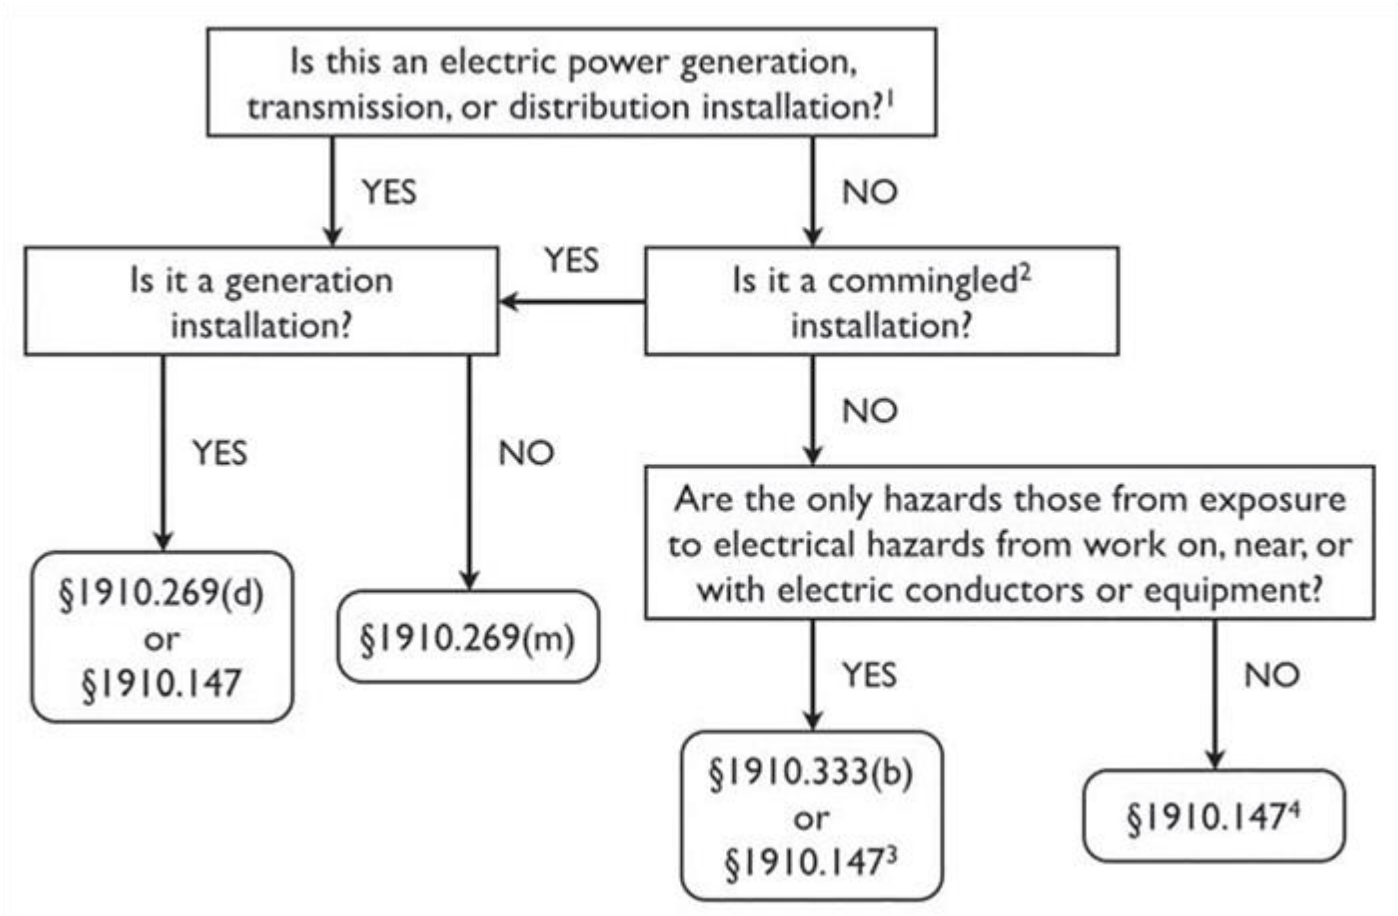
Is this an electric power generation, transmission, or distribution installation?$^1$

YES

NO

Is it a generation installation?

YES

Is it a commingled$^2$ installation?

YES

NO

NO

§1910.269(d) or §1910.147

§1910.269(m)

Are the only hazards those from exposure to electrical hazards from work on, near, or with electric conductors or equipment?

YES

NO

§1910.333(b) or §1910.147$^3$

§1910.147$^4$